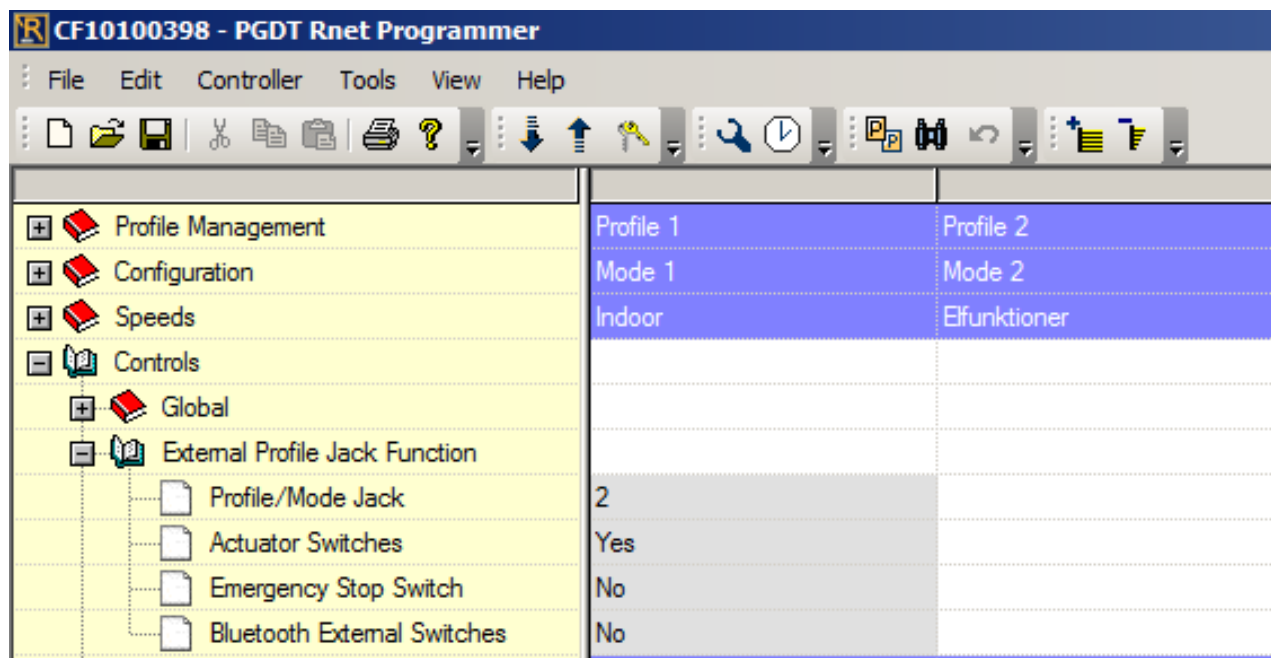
CF10100398 - PGDT Rnet Programmer

File Edit Controller Tools View Help

| | | |
|---|---|---|
| Profile Management | Profile 1 | Profile 2 |
| Configuration | Mode 1 | Mode 2 |
| Speeds | Indoor | Elfunktioner |
| Controls | | |
| Global | | |
| External Profile Jack Function | | |
| Profile/Mode Jack | 2 | |
| Actuator Switches | Yes | |
| Emergency Stop Switch | No | |
| Bluetooth External Switches | No | |